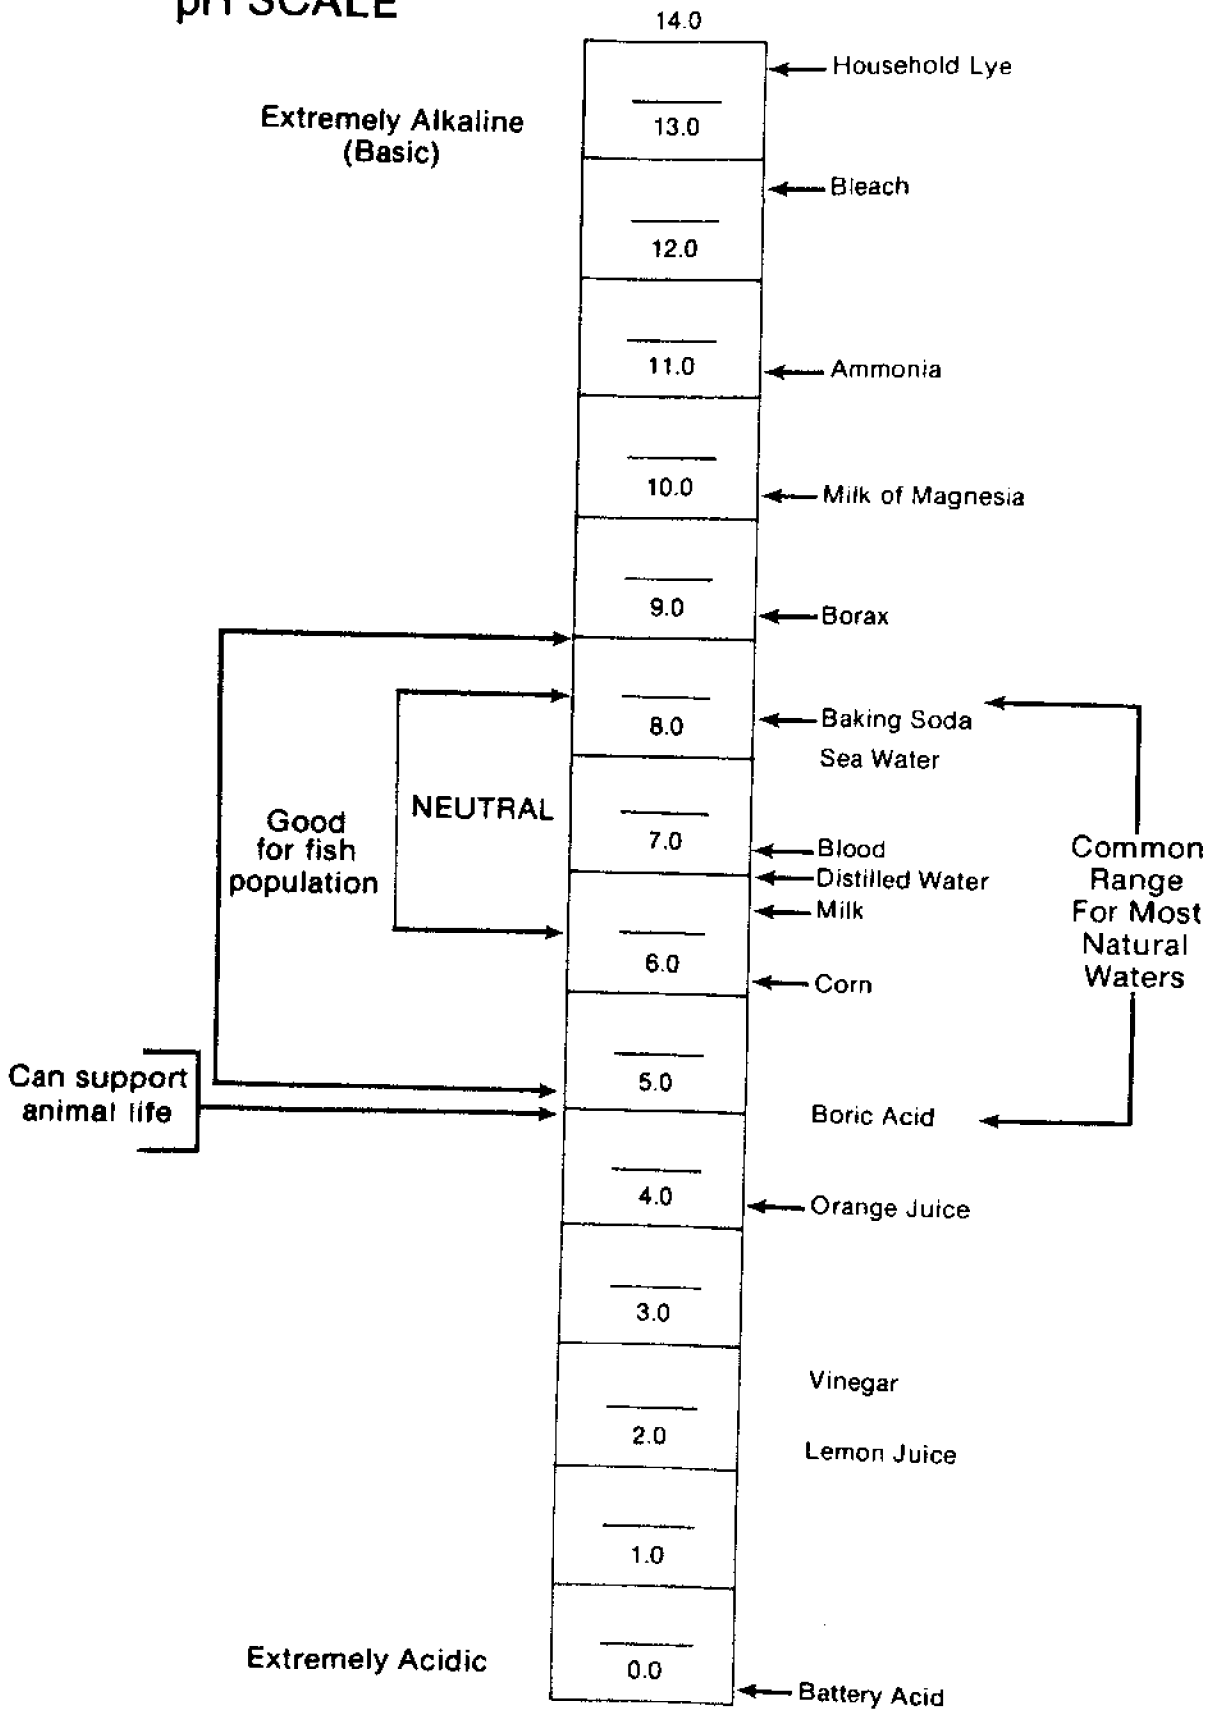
pH SCALE

14.0

Household Lye

Extremely Alkaline (Basic)

13.0

Bleach

12.0

11.0

Ammonia

10.0

Milk of Magnesia

9.0

Borax

8.0

Baking Soda

Sea Water

Good for fish population

NEUTRAL

7.0

Blood

Distilled Water

Milk

Common Range For Most Natural Waters

6.0

Corn

Can support animal life

5.0

Boric Acid

4.0

Orange Juice

3.0

Vinegar

2.0

Lemon Juice

1.0

Extremely Acidic

0.0

Battery Acid